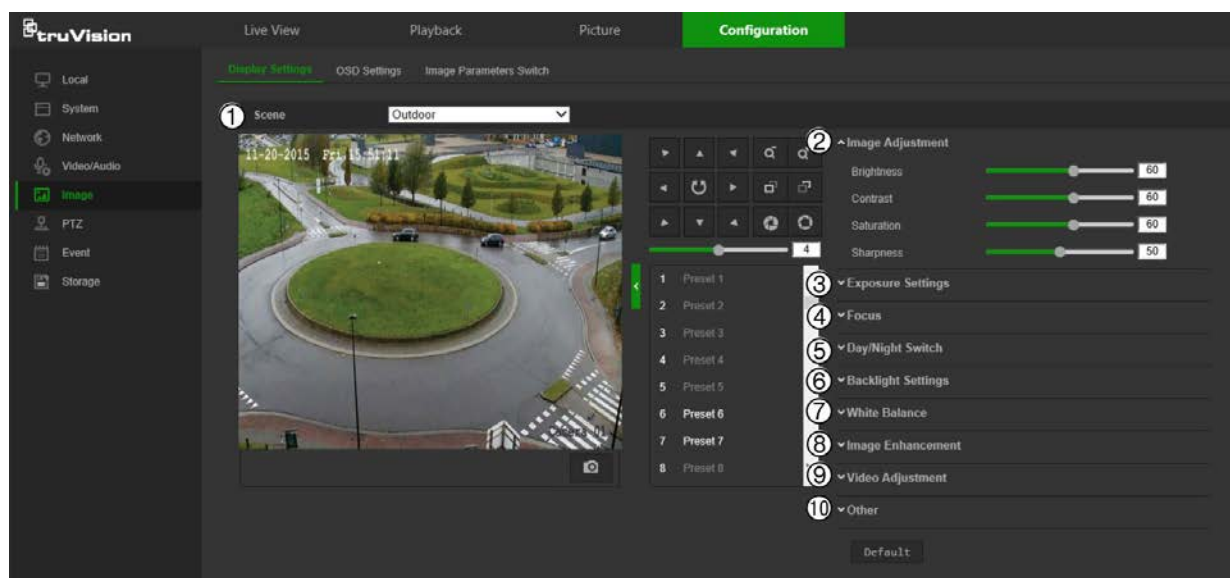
truVision

Live View Playback Picture Configuration

Local
System
Network
Video/Audio
Image
PTZ
Event
Storage

Display Settings OSD Settings Image Parameters Switch

1 Scene Outdoor

11-20-2015 Fri 15:51:21

Camera 01

4

1 Preset 1
2 Preset 2
3 Preset 3
4 Preset 4
5 Preset 5
6 Preset 6
7 Preset 7
8 Preset 8

2 Image Adjustment
Brightness 60
Contrast 60
Saturation 60
Sharpness 50
3 Exposure Settings
4 Focus
5 Day/Night Switch
6 Backlight Settings
7 White Balance
8 Image Enhancement
9 Video Adjustment
10 Other

Default